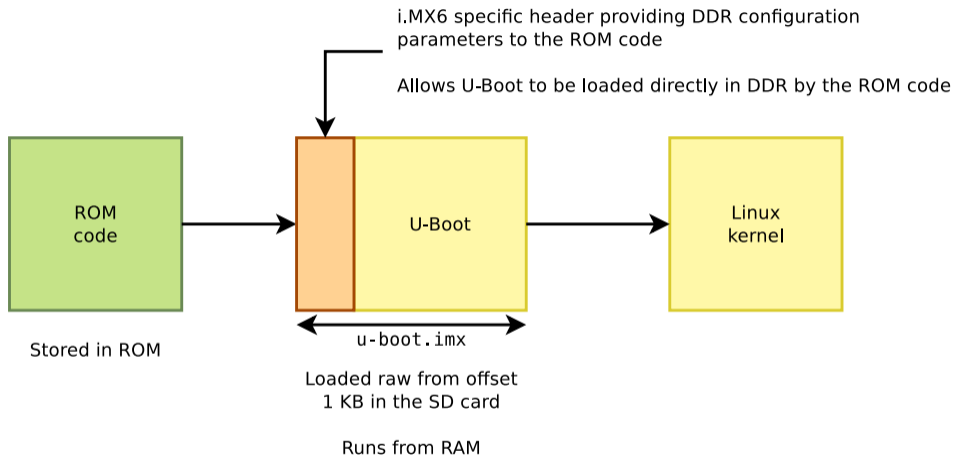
i.MX6 specific header providing DDR configuration parameters to the ROM code

Allows U-Boot to be loaded directly in DDR by the ROM code

ROM code

U-Boot

Linux kernel

Stored in ROM

u-boot.imx

Loaded raw from offset 1 KB in the SD card

Runs from RAM